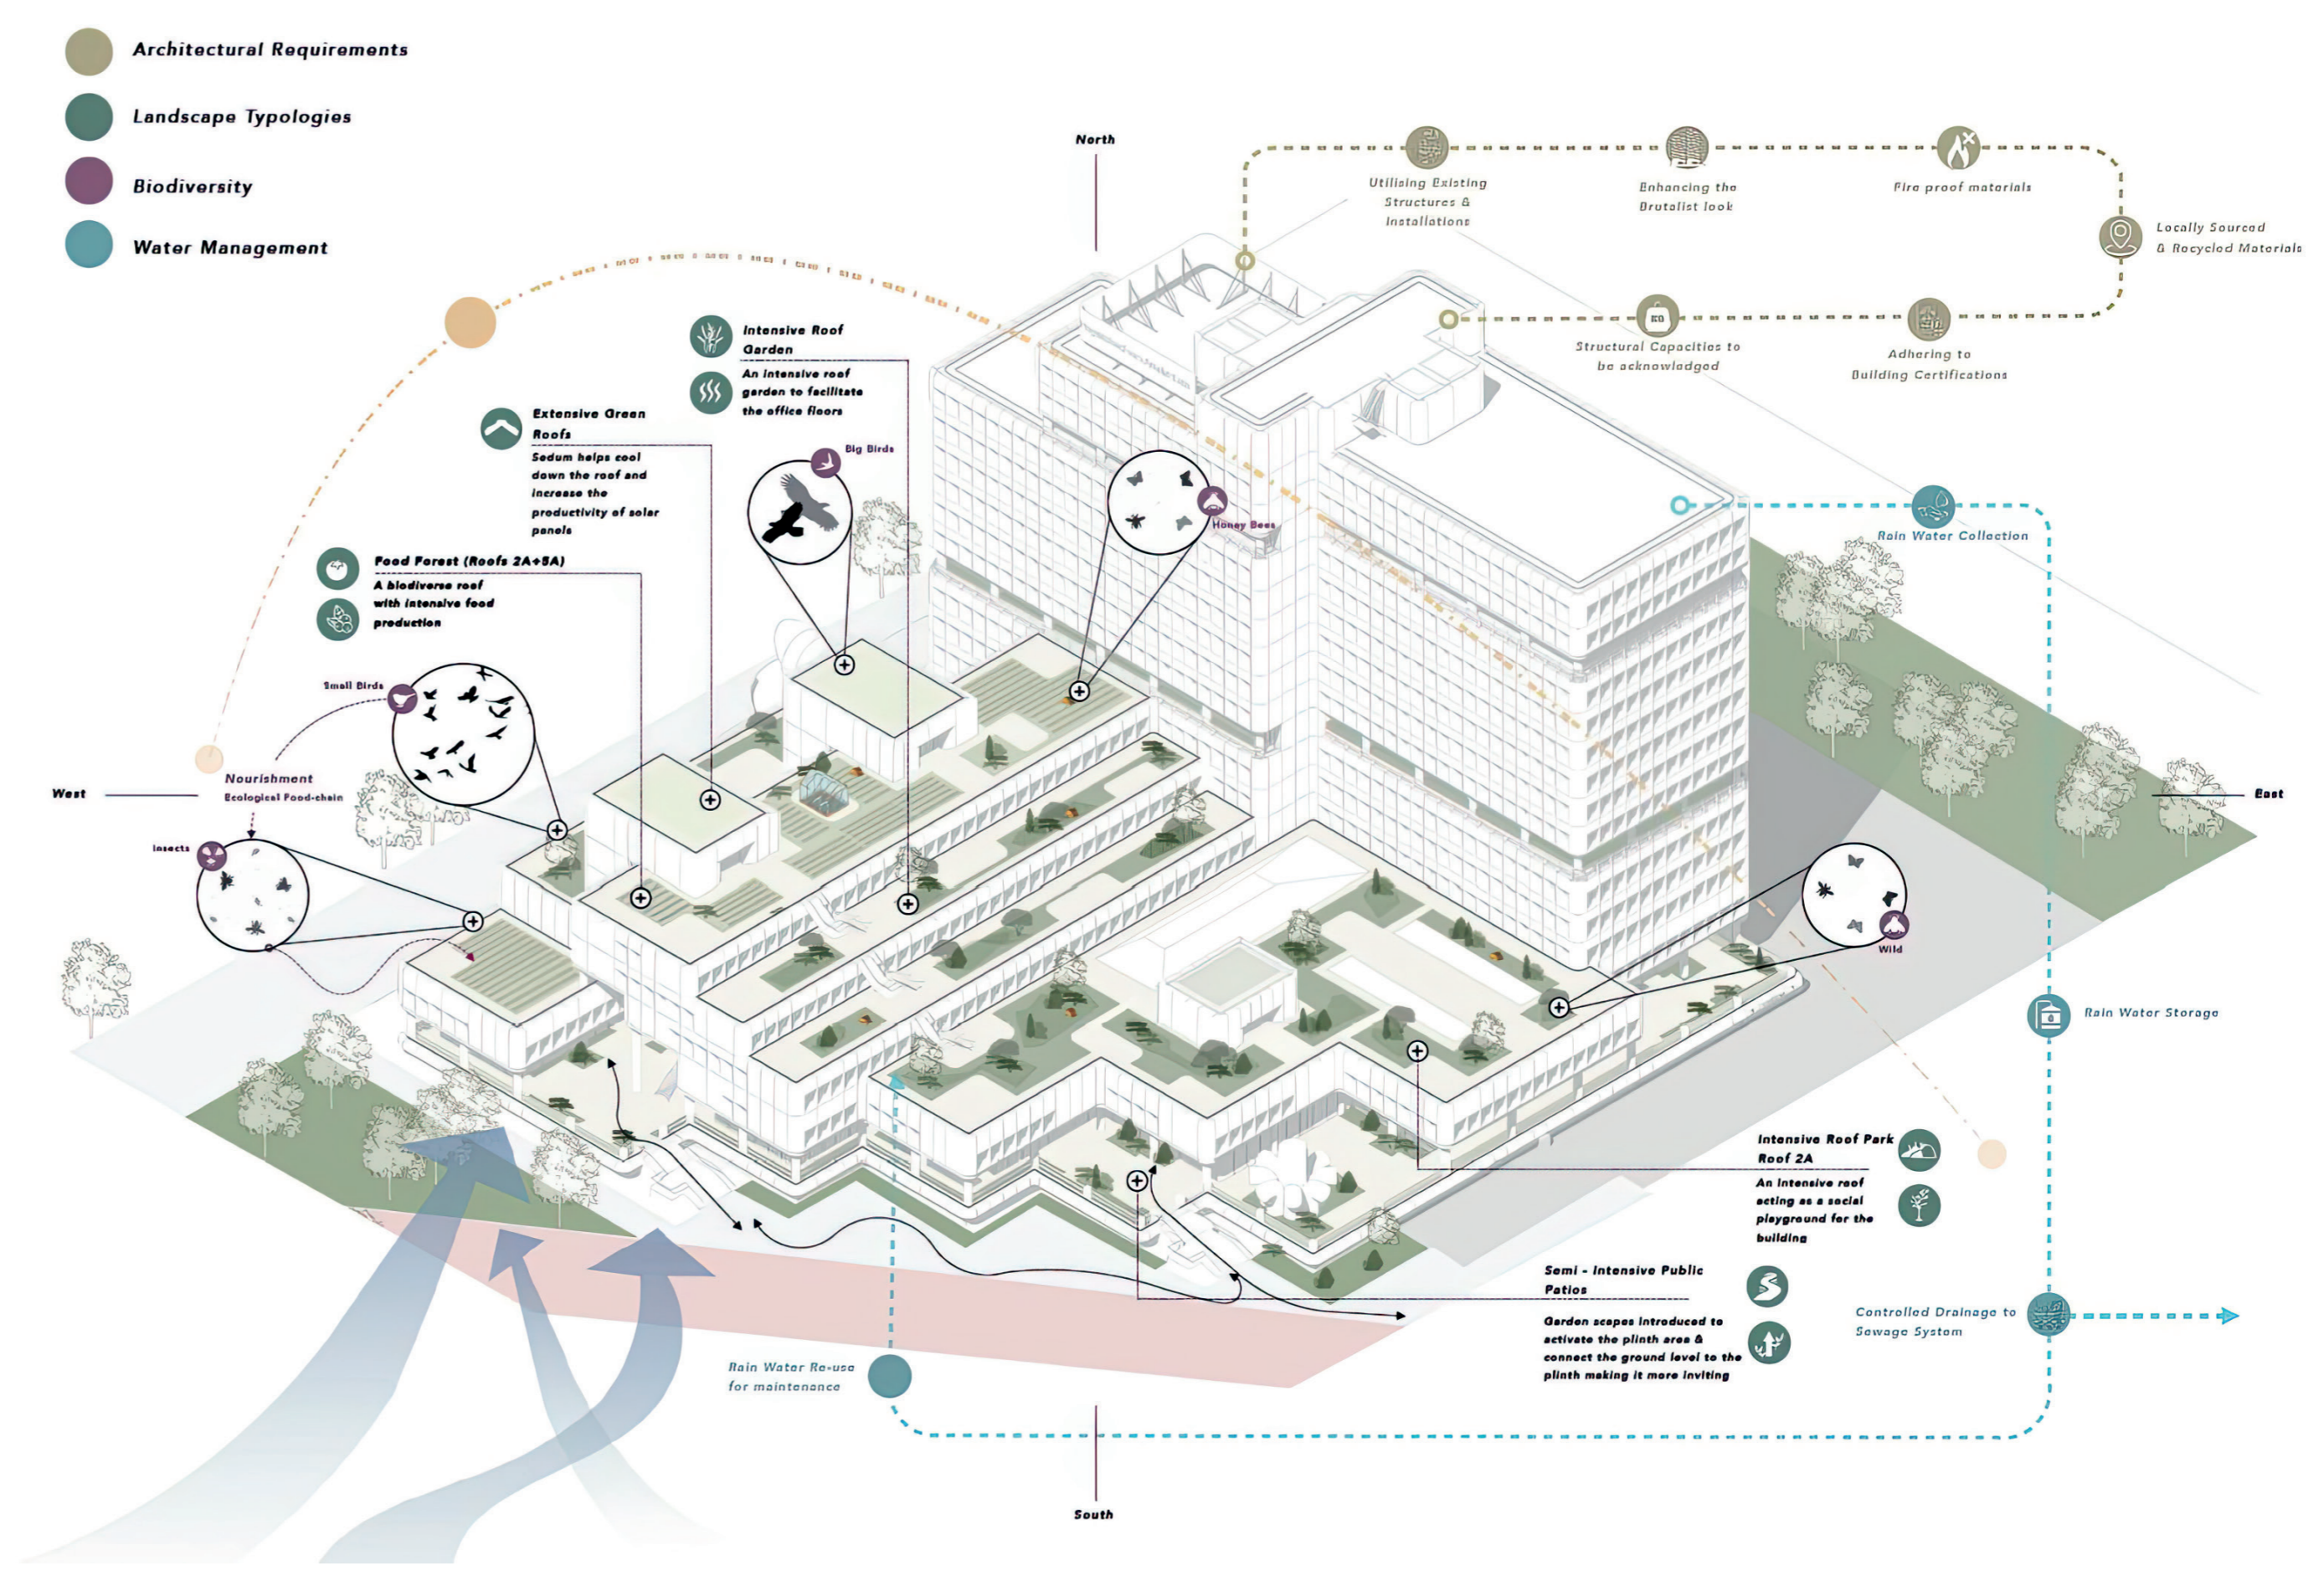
Architectural Requirements

Landscape Typologies

Biodiversity

Water Management

North

Utilising Existing Structures & Installations

Enhancing the Brutalist look

Fire proof materials

Locally Sourced & Recycled Materials

Structural Capacities to be acknowledged

Adhering to Building Certifications

Intensive Roof Garden
An intensive roof garden to facilitate the office floors

Extensive Green Roofs
Sedum helps cool down the roof and increase the productivity of solar panels

Big Birds

Honey Bees

Rain Water Collection

Food Forest (Roofs 2A+8A)
A biodiverse roof with intensive food production

Small Birds

Nourishment
Ecological Food-chain

West

East

Insects

Wild

Rain Water Storage

Intensive Roof Park Roof 2A
An intensive roof acting as a social playground for the building

Semi - Intensive Public Patios
Garden scapes introduced to activate the plinth area & connect the ground level to the plinth making it more inviting

Controlled Drainage to Sewage System

Rain Water Re-use for maintenance

South